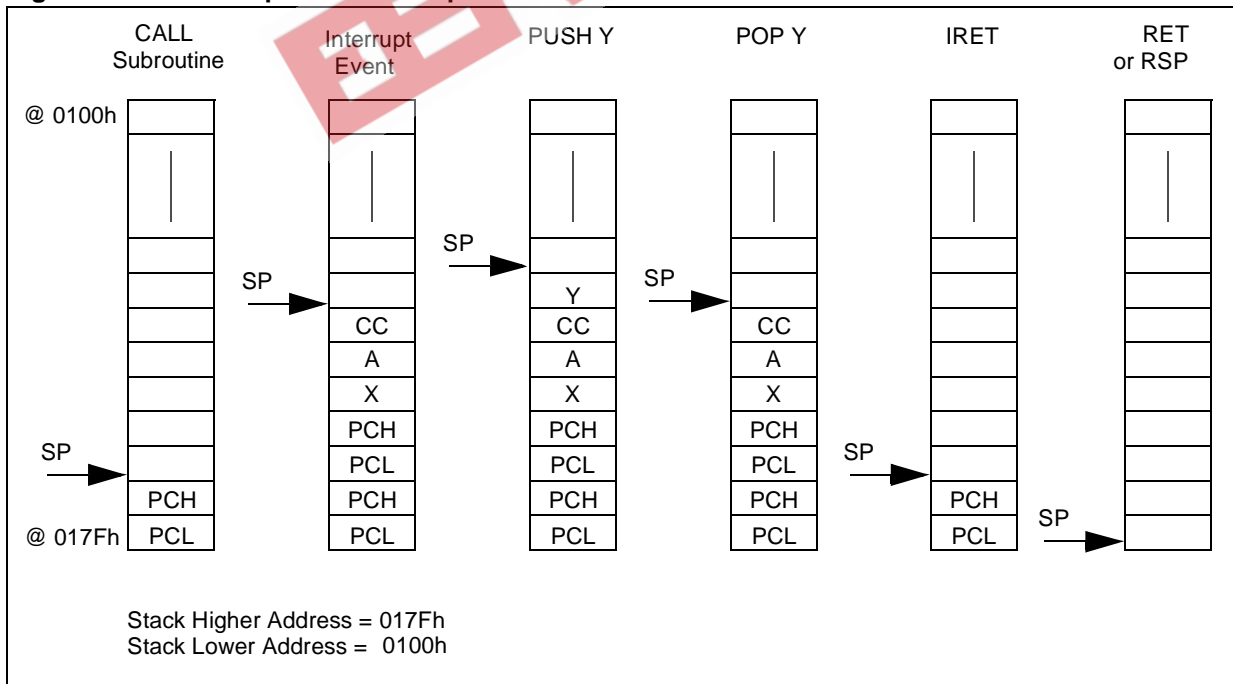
CALL Subroutine

Interrupt Event

PUSH Y

POP Y

IRET

RET or RSP

@ 0100h

SP

PCH
PCL

@ 017Fh

SP

CC
A
X
PCH
PCL
PCH
PCL

SP

Y
CC
A
X
PCH
PCL
PCH
PCL

SP

CC
A
X
PCH
PCL
PCH
PCL

SP

PCH
PCL

SP

Stack Higher Address = 017Fh
Stack Lower Address = 0100h